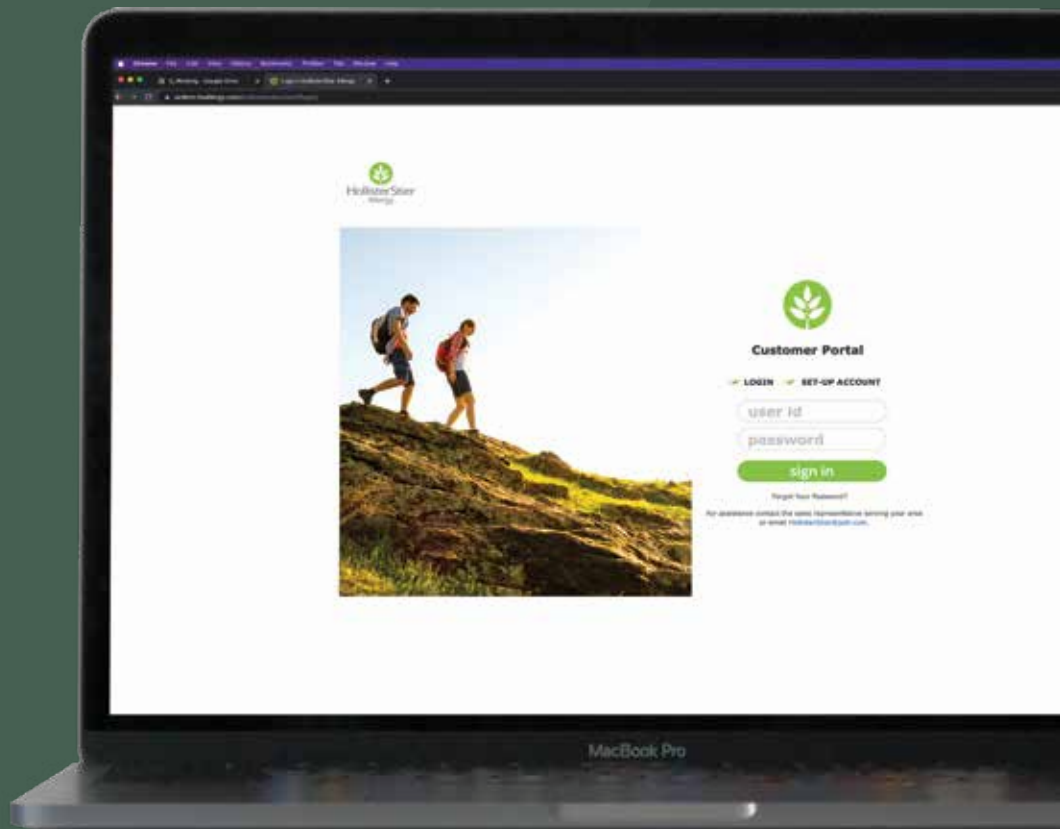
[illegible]

HollisterStier
Allergy

Customer Portal

LOGIN SET-UP ACCOUNT

user id

password

sign in

Forgot Your Password?

For assistance contact the sales representative serving your area or email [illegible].

MacBook Pro